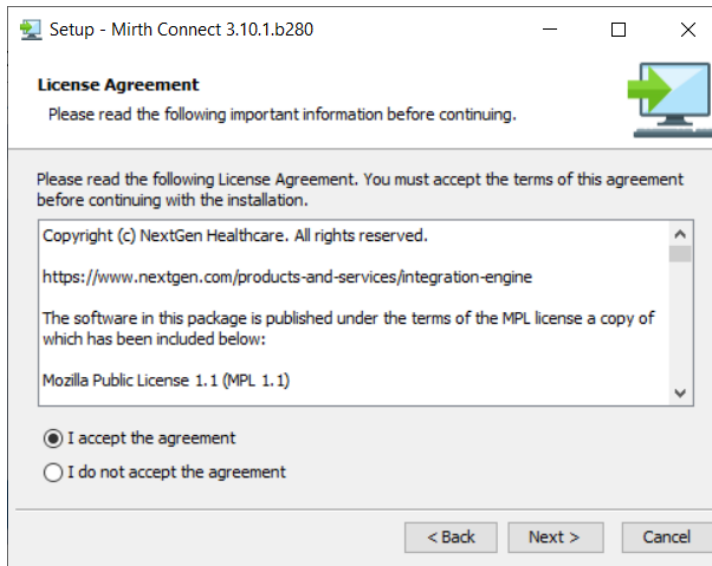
Setup - Mirth Connect 3.10.1.b280

License Agreement

Please read the following important information before continuing.

Please read the following License Agreement. You must accept the terms of this agreement before continuing with the installation.

Copyright (c) NextGen Healthcare. All rights reserved.

https://www.nextgen.com/products-and-services/integration-engine

The software in this package is published under the terms of the MPL license a copy of which has been included below:

Mozilla Public License 1.1 (MPL 1.1)

I accept the agreement

I do not accept the agreement

< Back

Next >

Cancel